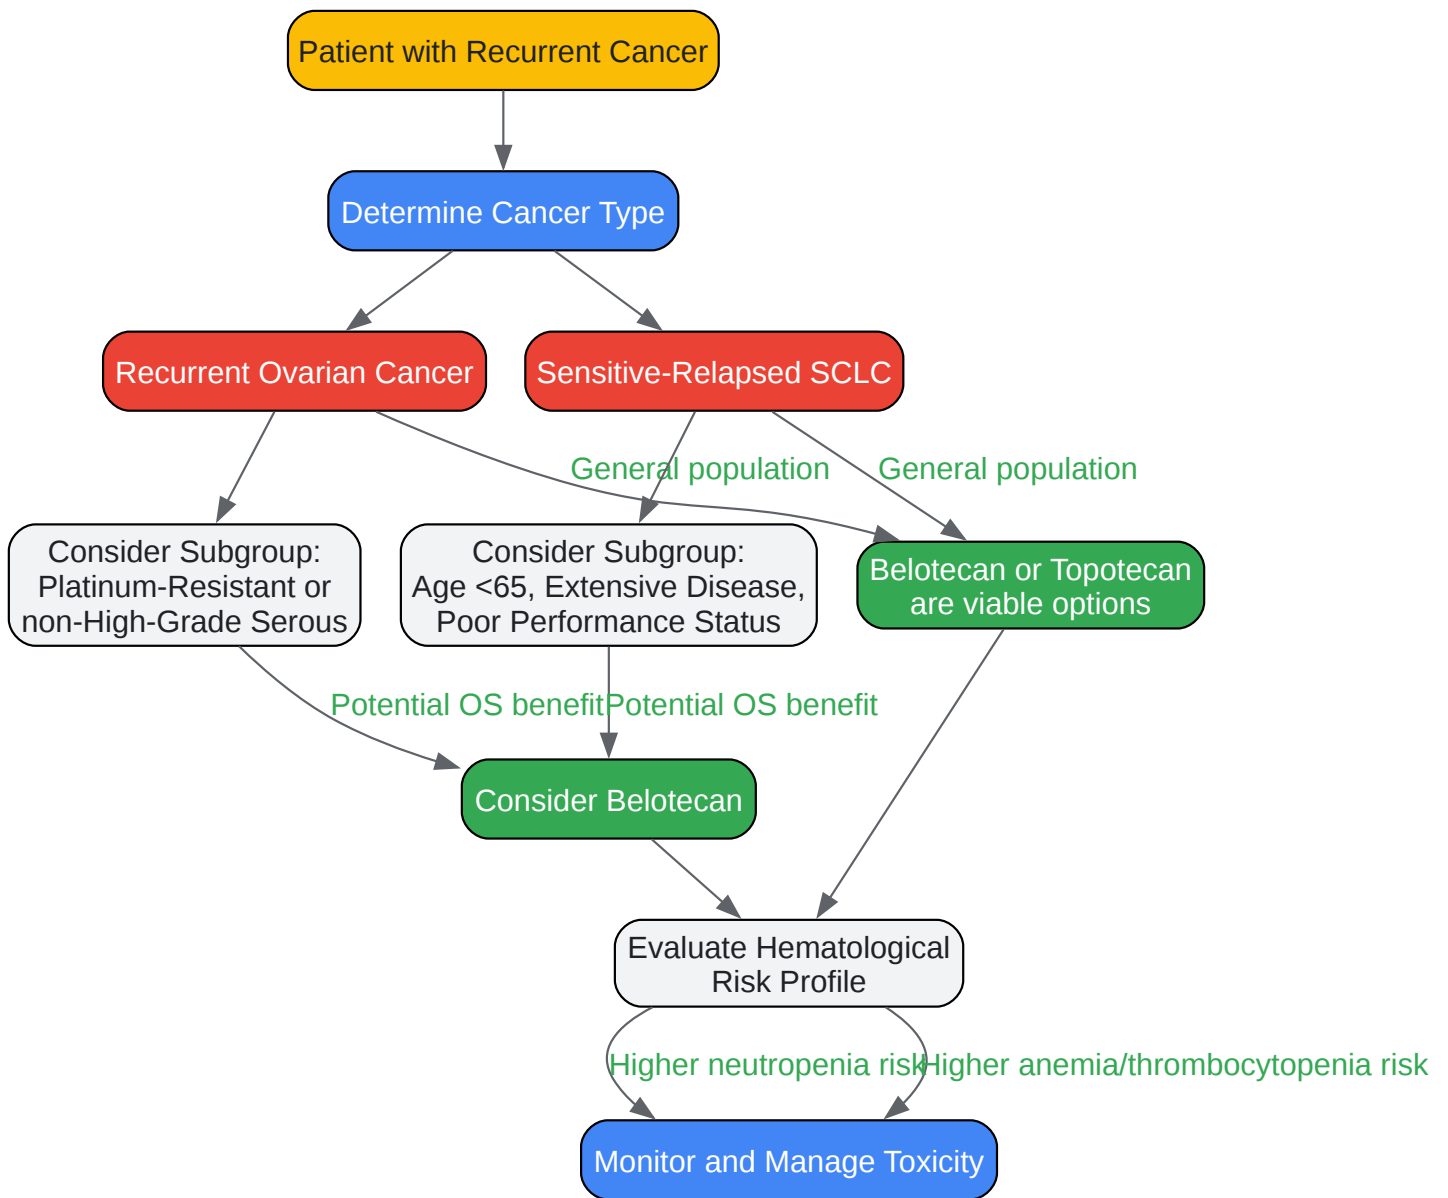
Patient with Recurrent Cancer

Determine Cancer Type

Recurrent Ovarian Cancer

Sensitive-Relapsed SCLC

General population

General population

Consider Subgroup: Platinum-Resistant or non-High-Grade Serous

Consider Subgroup: Age <65, Extensive Disease, Poor Performance Status

Belotecan or Topotecan are viable options

Potential OS benefit

Potential OS benefit

Consider Belotecan

Evaluate Hematological Risk Profile

Higher neutropenia risk

Higher anemia/thrombocytopenia risk

Monitor and Manage Toxicity